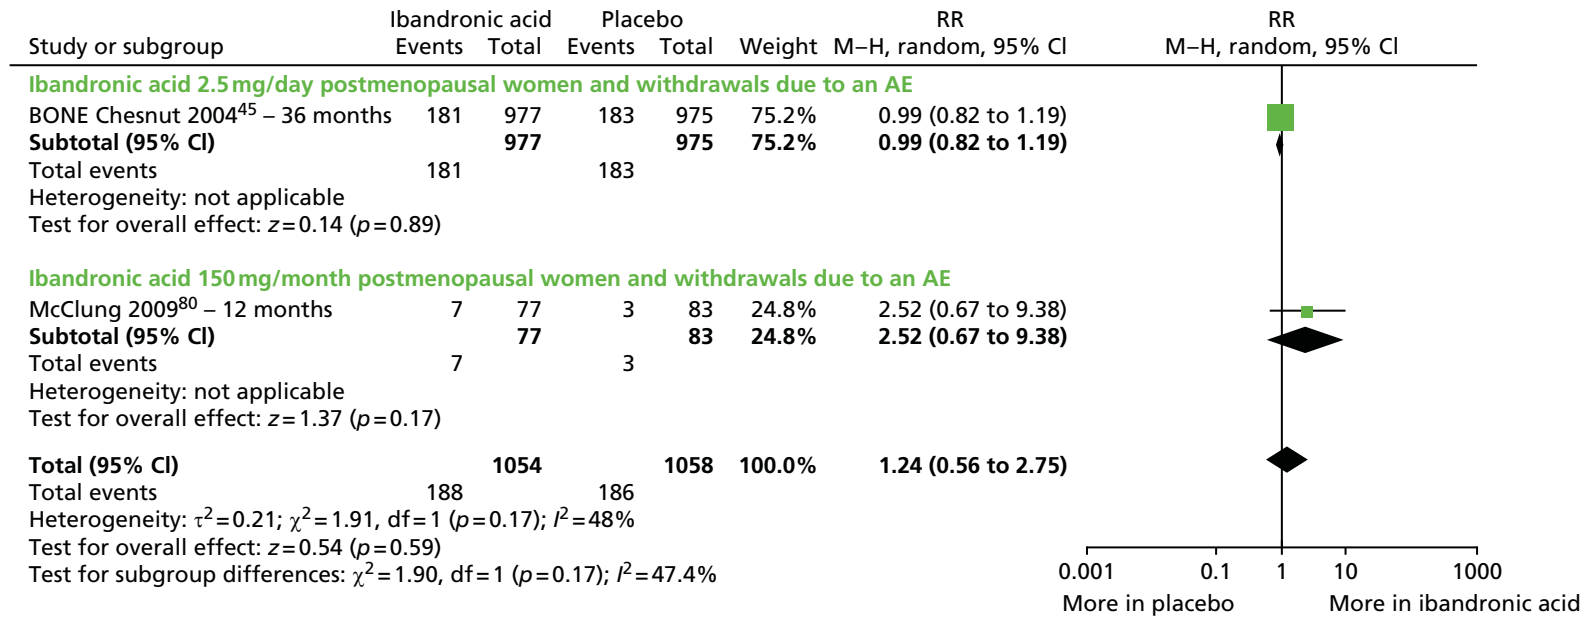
| Study or subgroup | Ibandronic acid Events | Ibandronic acid Total | Placebo Events | Placebo Total | Weight | RR M–H, random, 95% CI |
|---|---|---|---|---|---|---|
| **Ibandronic acid 2.5 mg/day postmenopausal women and withdrawals due to an AE** | | | | | | |
| BONE Chesnut 2004$^{45}$ – 36 months | 181 | 977 | 183 | 975 | 75.2% | 0.99 (0.82 to 1.19) |
| **Subtotal (95% CI)** | | **977** | | **975** | **75.2%** | **0.99 (0.82 to 1.19)** |
| Total events | 181 | | 183 | | | |
| Heterogeneity: not applicable | | | | | | |
| Test for overall effect: $z = 0.14$ ($p = 0.89$) | | | | | | |
| **Ibandronic acid 150 mg/month postmenopausal women and withdrawals due to an AE** | | | | | | |
| McClung 2009$^{80}$ – 12 months | 7 | 77 | 3 | 83 | 24.8% | 2.52 (0.67 to 9.38) |
| **Subtotal (95% CI)** | | **77** | | **83** | **24.8%** | **2.52 (0.67 to 9.38)** |
| Total events | 7 | | 3 | | | |
| Heterogeneity: not applicable | | | | | | |
| Test for overall effect: $z = 1.37$ ($p = 0.17$) | | | | | | |
| **Total (95% CI)** | | **1054** | | **1058** | **100.0%** | **1.24 (0.56 to 2.75)** |
| Total events | 188 | | 186 | | | |
| Heterogeneity: $\tau^2 = 0.21$; $\chi^2 = 1.91$, df = 1 ($p = 0.17$); $I^2 = 48\%$ | | | | | | |
| Test for overall effect: $z = 0.54$ ($p = 0.59$) | | | | | | |
| Test for subgroup differences: $\chi^2 = 1.90$, df = 1 ($p = 0.17$); $I^2 = 47.4\%$ | | | | | | |

RR
M–H, random, 95% CI

0.001 0.1 1 10 1000
More in placebo More in ibandronic acid